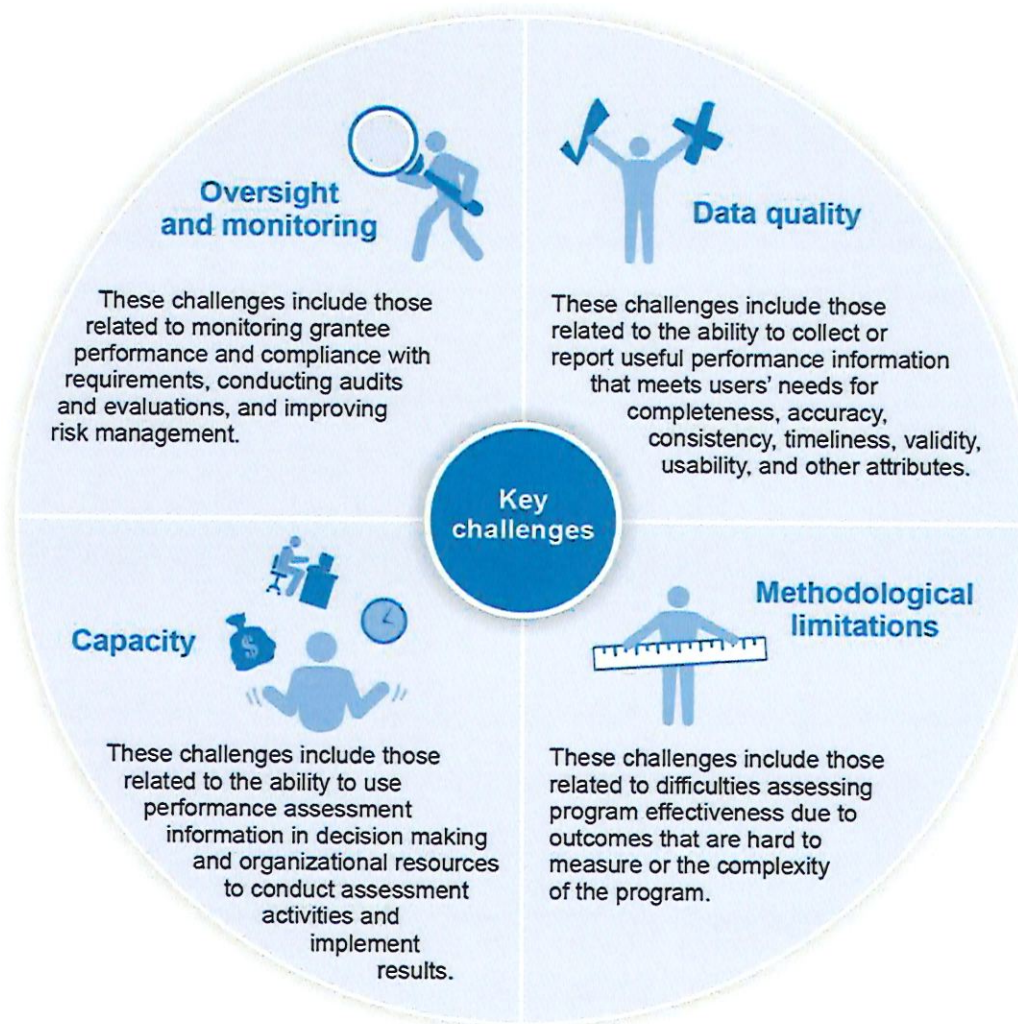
Oversight and monitoring

These challenges include those related to monitoring grantee performance and compliance with requirements, conducting audits and evaluations, and improving risk management.

Data quality

These challenges include those related to the ability to collect or report useful performance information that meets users' needs for completeness, accuracy, consistency, timeliness, validity, usability, and other attributes.

Key challenges

Capacity

These challenges include those related to the ability to use performance assessment information in decision making and organizational resources to conduct assessment activities and implement results.

Methodological limitations

These challenges include those related to difficulties assessing program effectiveness due to outcomes that are hard to measure or the complexity of the program.